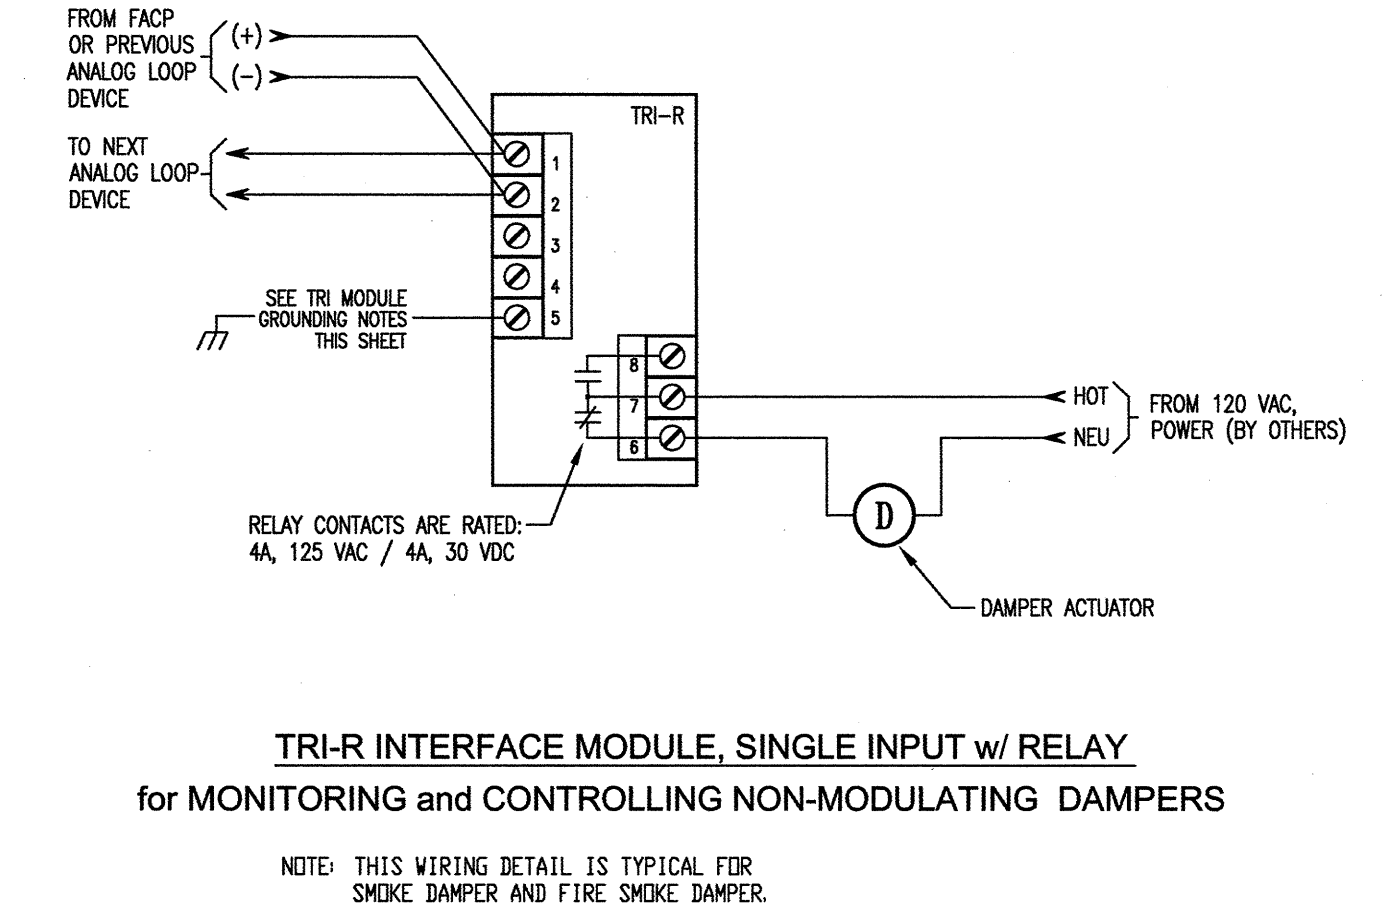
FROM FACP OR PREVIOUS ANALOG LOOP DEVICE

(+)

(–)

TRI–R

TO NEXT ANALOG LOOP DEVICE

1

2

3

4

SEE TRI MODULE GROUNDING NOTES THIS SHEET

5

8

7

6

HOT

NEU

FROM 120 VAC, POWER (BY OTHERS)

D

RELAY CONTACTS ARE RATED: 4A, 125 VAC / 4A, 30 VDC

DAMPER ACTUATOR

TRI-R INTERFACE MODULE, SINGLE INPUT w/ RELAY

for MONITORING and CONTROLLING NON-MODULATING DAMPERS

NOTE: THIS WIRING DETAIL IS TYPICAL FOR SMOKE DAMPER AND FIRE SMOKE DAMPER.